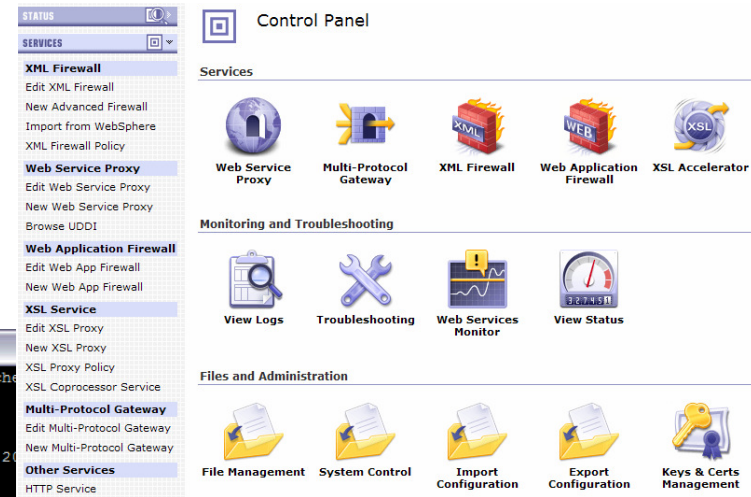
STATUS

SERVICES

XML Firewall
Edit XML Firewall
New Advanced Firewall
Import from WebSphere
XML Firewall Policy

Web Service Proxy
Edit Web Service Proxy
New Web Service Proxy
Browse UDDI

Web Application Firewall
Edit Web App Firewall
New Web App Firewall

XSL Service
Edit XSL Proxy
New XSL Proxy
XSL Proxy Policy
XSL Coprocessor Service

Multi-Protocol Gateway
Edit Multi-Protocol Gateway
New Multi-Protocol Gateway

Other Services
HTTP Service

Control Panel

Services

Web Service Proxy
Multi-Protocol Gateway
XML
XML Firewall
WEB
Web Application Firewall
XSL
XSL Accelerator

Monitoring and Troubleshooting

View Logs
Troubleshooting
Web Services Monitor
3 2 7 4 5 1
View Status

Files and Administration

File Management
System Control
Import Configuration
Export Configuration
Keys & Certs Management